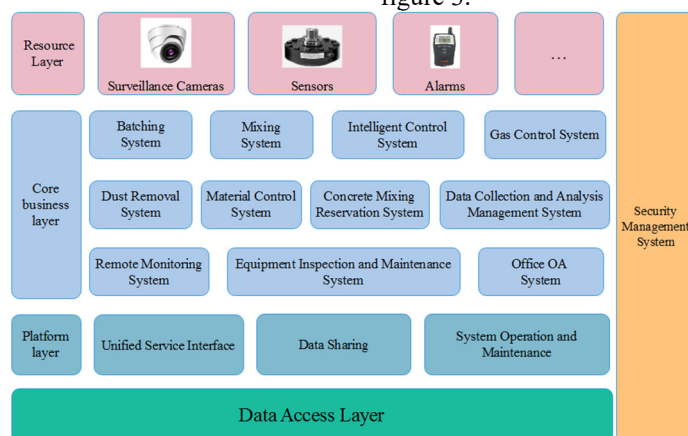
figure 3.

Resource Layer

Surveillance Cameras

Sensors

Alarms

...

Core business layer

Batching System

Mixing System

Intelligent Control System

Gas Control System

Dust Removal System

Material Control System

Concrete Mixing Reservation System

Data Collection and Analysis Management System

Remote Monitoring System

Equipment Inspection and Maintenance System

Office OA System

Platform layer

Unified Service Interface

Data Sharing

System Operation and Maintenance

Data Access Layer

Security Management System